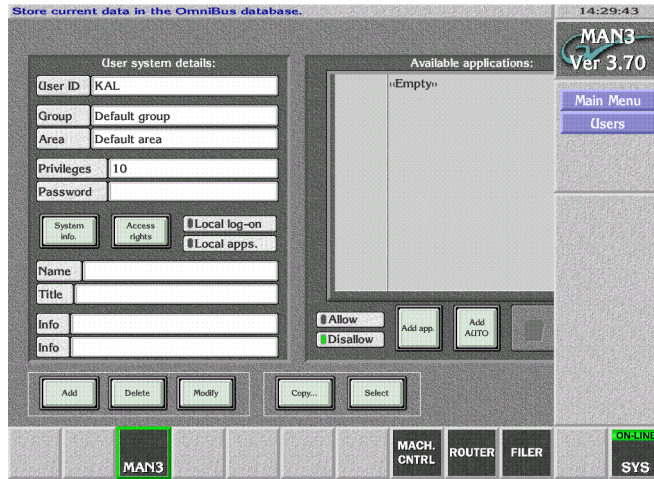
Store current data in the OmniBus database.

14:29:43

MAN3
Ver 3.70

Main Menu
Users

User system details:

User ID KAL

Group Default group

Area Default area

Privileges 10

Password

System info.

Access rights

Local log-on

Local apps.

Name

Title

Info

Info

Available applications:

«Empty»

Allow

Disallow

Add app.

Add AUTO

Add

Delete

Modify

Copy...

Select

MAN3

MACH. CNTRL

ROUTER

FILER

ON-LINE

SYS